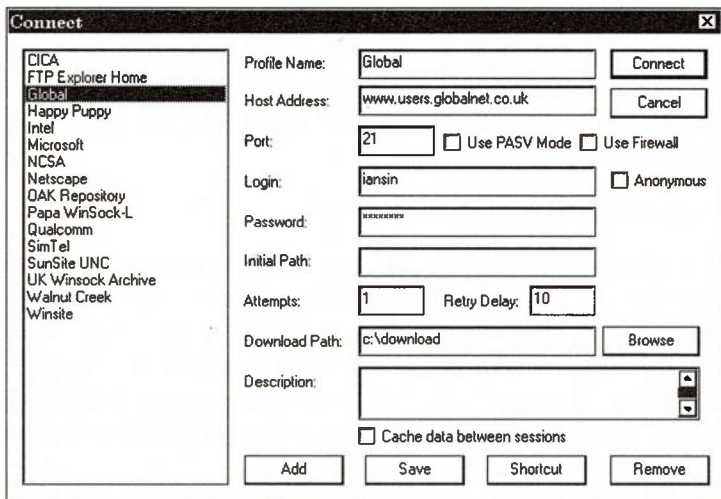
Connect

CICA
FTP Explorer Home
Global
Happy Puppy
Intel
Microsoft
NCSA
Netscape
OAK Repository
Papa WinSock-L
Qualcomm
SimTel
SunSite UNC
UK Winsock Archive
Walnut Creek
Winsite

Profile Name: Global
Connect
Host Address: www.users.globalnet.co.uk
Cancel
Port: 21
Use PASV Mode
Use Firewall
Login: iansin
Anonymous
Password: ********
Initial Path:
Attempts: 1
Retry Delay: 10
Download Path: c:\download
Browse
Description:
Cache data between sessions
Add
Save
Shortcut
Remove